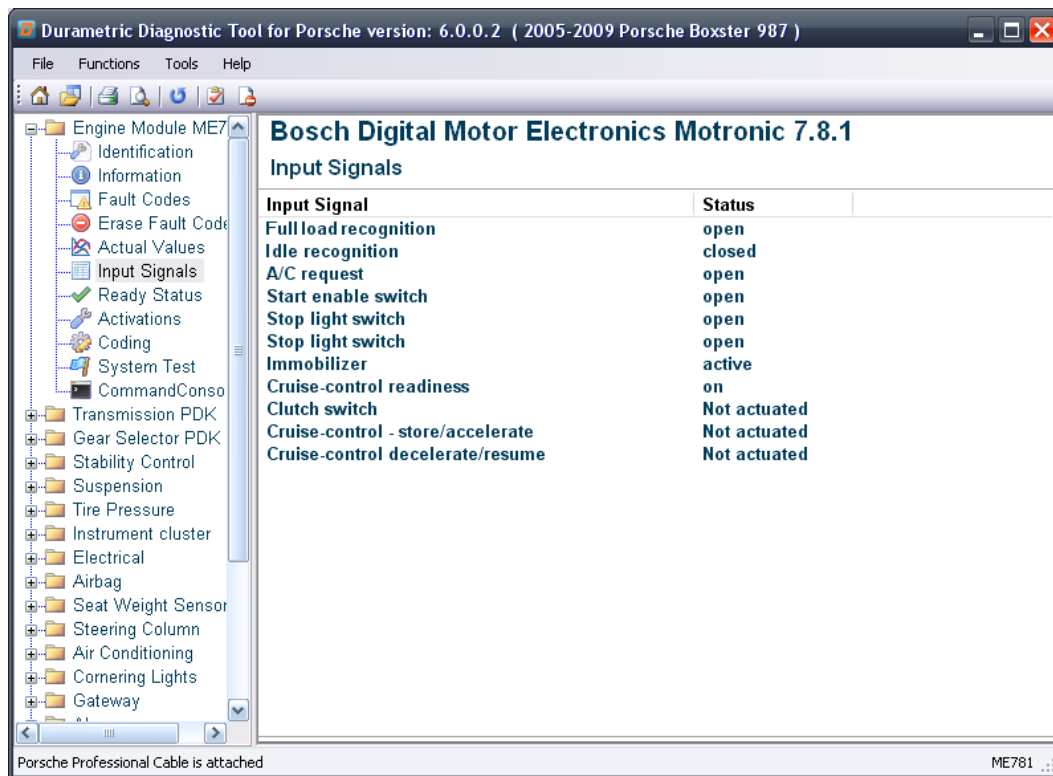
Durametric Diagnostic Tool for Porsche version: 6.0.0.2 ( 2005-2009 Porsche Boxster 987 )

File Functions Tools Help

Engine Module ME7
Identification
Information
Fault Codes
Erase Fault Code
Actual Values
Input Signals
Ready Status
Activations
Coding
System Test
CommandConso
Transmission PDK
Gear Selector PDK
Stability Control
Suspension
Tire Pressure
Instrument cluster
Electrical
Airbag
Seat Weight Sensor
Steering Column
Air Conditioning
Cornering Lights
Gateway

Bosch Digital Motor Electronics Motronic 7.8.1

Input Signals

| Input Signal | Status |
|---|---|
| Full load recognition | open |
| Idle recognition | closed |
| A/C request | open |
| Start enable switch | open |
| Stop light switch | open |
| Stop light switch | open |
| Immobilizer | active |
| Cruise-control readiness | on |
| Clutch switch | Not actuated |
| Cruise-control - store/accelerate | Not actuated |
| Cruise-control decelerate/resume | Not actuated |

Porsche Professional Cable is attached

ME781